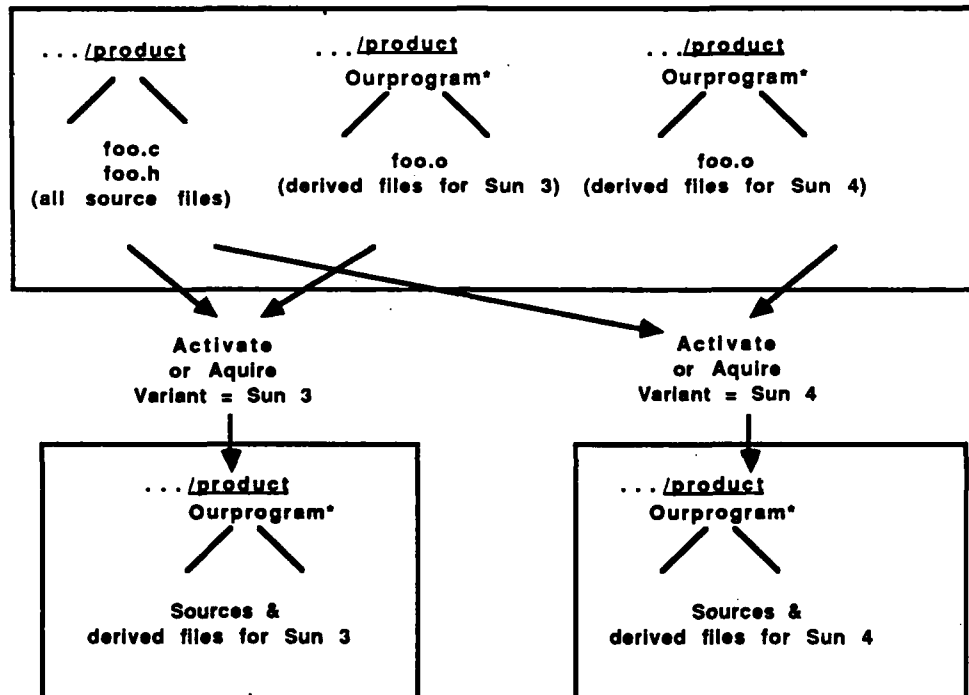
.../product

foo.c
foo.h
(all source files)

.../product
Ourprogram*

foo.o
(derived files for Sun 3)

.../product
Ourprogram*

foo.o
(derived files for Sun 4)

Activate
or Aquire
Variant = Sun 3

Activate
or Aquire
Variant = Sun 4

.../product
Ourprogram*

Sources &
derived files for Sun 3

.../product
Ourprogram*

Sources &
derived files for Sun 4